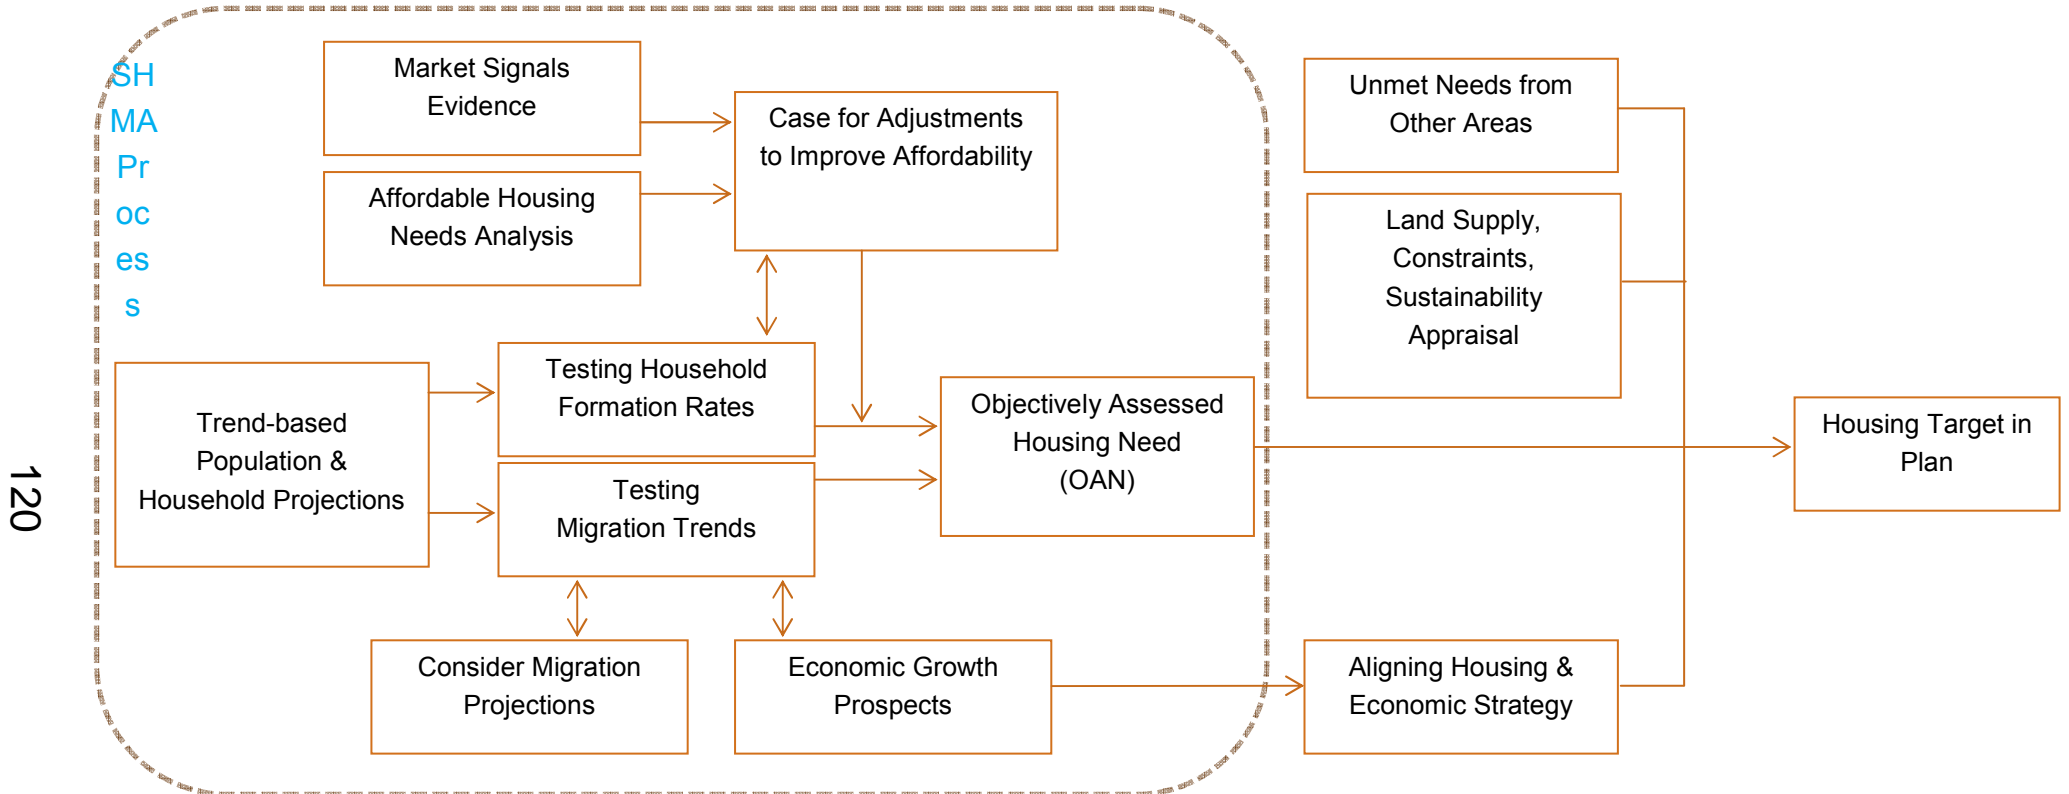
SH
MA
Pr
oc
es
s

Market Signals Evidence

Affordable Housing Needs Analysis

Case for Adjustments to Improve Affordability

Unmet Needs from Other Areas

Land Supply, Constraints, Sustainability Appraisal

120

Trend-based Population & Household Projections

Testing Household Formation Rates

Testing Migration Trends

Objectively Assessed Housing Need (OAN)

Housing Target in Plan

Consider Migration Projections

Economic Growth Prospects

Aligning Housing & Economic Strategy